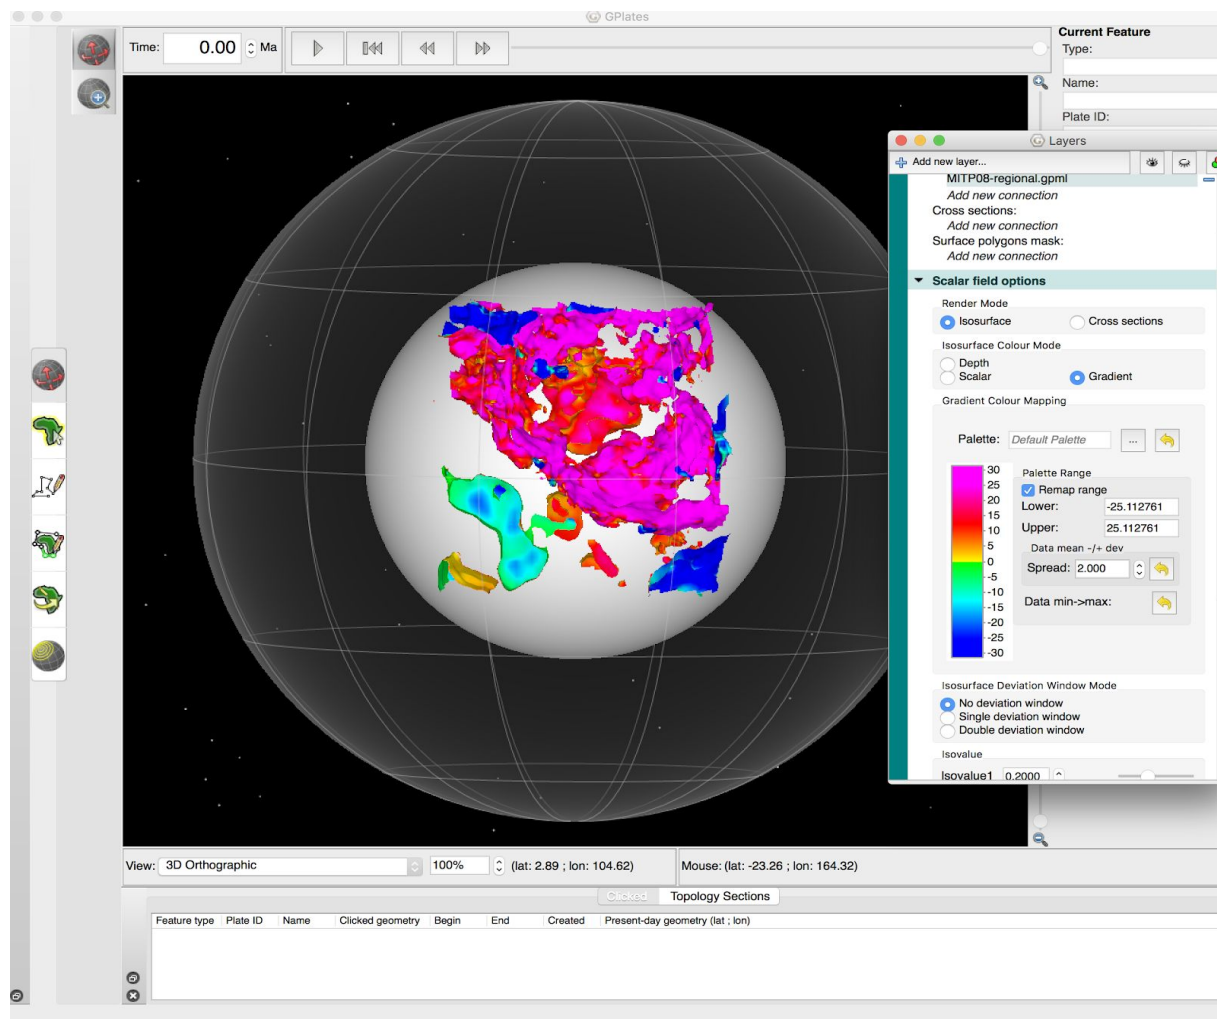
GPlates

Time: 0.00 Ma

Current Feature
Type:
Name:
Plate ID:

Layers
Add new layer...
MITP08-regional.gpml
Add new connection
Cross sections:
Add new connection
Surface polygons mask:
Add new connection

Scalar field options
Render Mode
Isosurface
Cross sections
Isosurface Colour Mode
Depth
Scalar
Gradient
Gradient Colour Mapping
Palette: Default Palette
...

| 30 |
|---|
| 25 |
| 20 |
| 15 |
| 10 |
| 5 |
| 0 |
| -5 |
| -10 |
| -15 |
| -20 |
| -25 |
| -30 |

Palette Range
Remap range
Lower: -25.112761
Upper: 25.112761
Data mean -/+ dev
Spread: 2.000
Data min->max:

Isosurface Deviation Window Mode
No deviation window
Single deviation window
Double deviation window
Isovalue
Isovalue1 0.2000

View: 3D Orthographic
100%
(lat: 2.89 ; lon: 104.62)
Mouse: (lat: -23.26 ; lon: 164.32)

Clicked
Topology Sections

| Feature type | Plate ID | Name | Clicked geometry | Begin | End | Created | Present-day geometry (lat ; lon) |
|---|---|---|---|---|---|---|---|